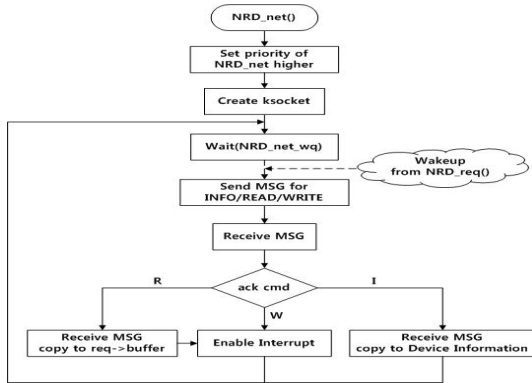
NRD_net()

Set priority of NRD_net higher

Create ksocket

Wait(NRD_net_wq)

Wakeup from NRD_req()

Send MSG for INFO/READ/WRITE

Receive MSG

ack cmd

R

I

W

Receive MSG copy to req->buffer

Enable Interrupt

Receive MSG copy to Device Information